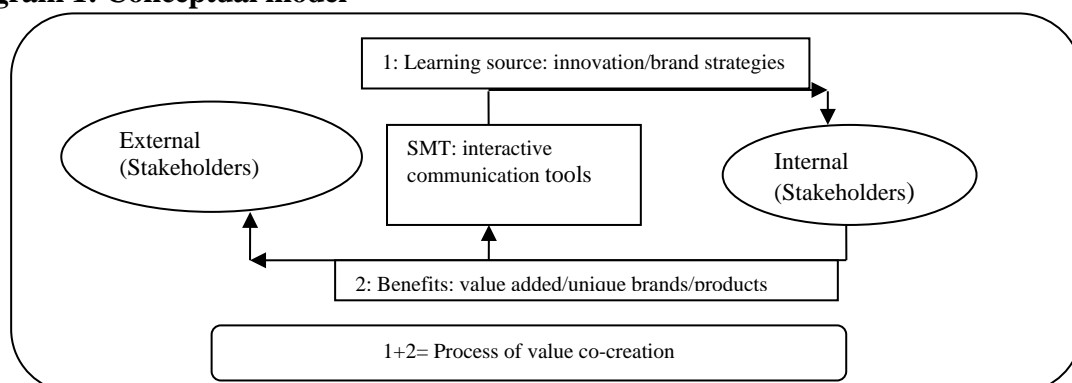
gram 1: Conceptual model

1: Learning source: innovation/brand strategies

External (Stakeholders)

SMT: interactive communication tools

Internal (Stakeholders)

2: Benefits: value added/unique brands/products

1+2= Process of value co-creation